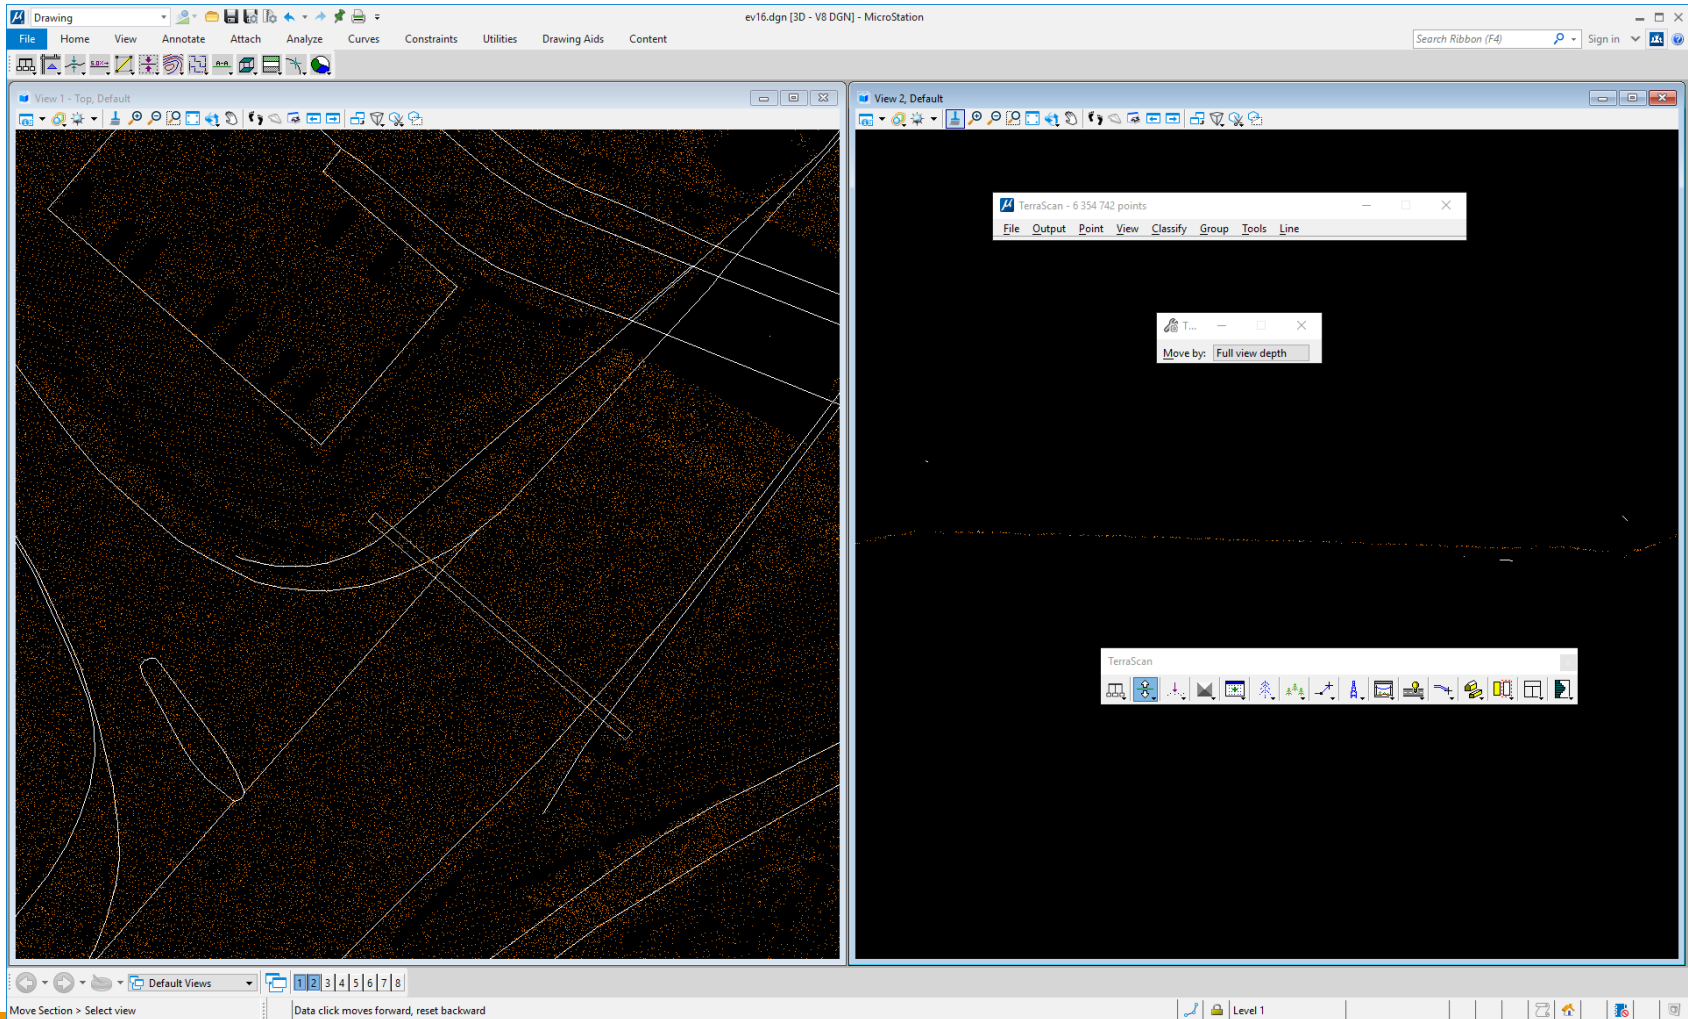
Drawing
ev16.dgn [3D - V8 DGN] - MicroStation
File Home View Annotate Attach Analyze Curves Constraints Utilities Drawing Aids Content
Search Ribbon (F4)
Sign in

View 1 - Top, Default
View 2, Default

TerraScan - 6 354 742 points
File Output Point View Classify Group Tools Line

T...
Move by: Full view depth

TerraScan

Default Views
1 2 3 4 5 6 7 8

Move Section > Select view
Data click moves forward, reset backward
Level 1